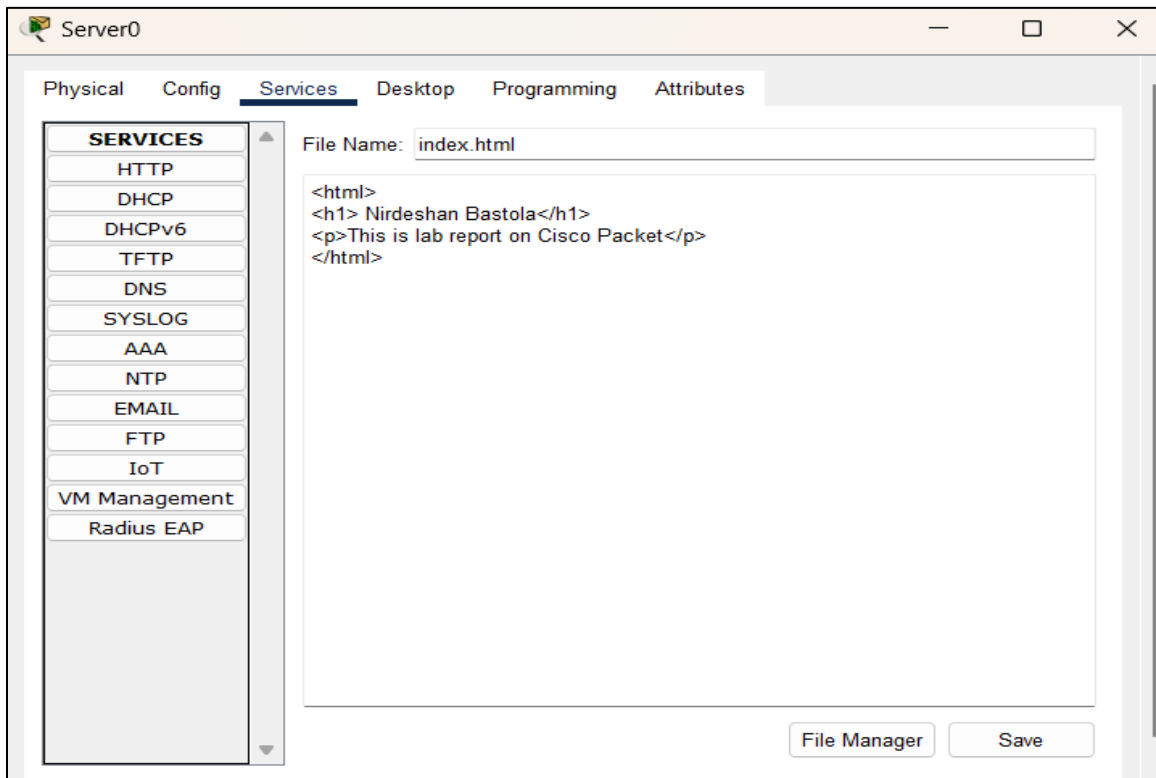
Server0

Physical Config Services Desktop Programming Attributes

SERVICES
HTTP
DHCP
DHCPv6
TFTP
DNS
SYSLOG
AAA
NTP
EMAIL
FTP
IoT
VM Management
Radius EAP

File Name: index.html

<html>
<h1> Nirdeshan Bastola</h1>
<p>This is lab report on Cisco Packet</p>
</html>

File Manager Save